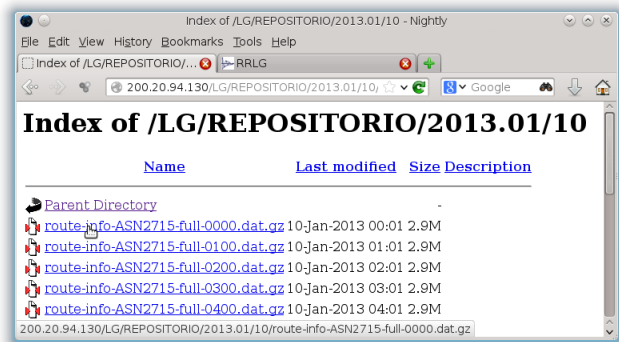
Index of /LG/REPOSITORIO/2013.01/10 - Nightly

File Edit View History Bookmarks Tools Help

Index of /LG/REPOSITORIO/... RRLG

200.20.94.130/LG/REPOSITORIO/2013.01/10/ Google

# Index of /LG/REPOSITORIO/2013.01/10

| Name | Last modified | Size | Description |
|---|---|---|---|
| Parent Directory | | - | |
| route-info-ASN2715-full-0000.dat.gz | 10-Jan-2013 00:01 | 2.9M | |
| route-info-ASN2715-full-0100.dat.gz | 10-Jan-2013 01:01 | 2.9M | |
| route-info-ASN2715-full-0200.dat.gz | 10-Jan-2013 02:01 | 2.9M | |
| route-info-ASN2715-full-0300.dat.gz | 10-Jan-2013 03:01 | 2.9M | |
| route-info-ASN2715-full-0400.dat.gz | 10-Jan-2013 04:01 | 2.9M | |

200.20.94.130/LG/REPOSITORIO/2013.01/10/route-info-ASN2715-full-0000.dat.gz